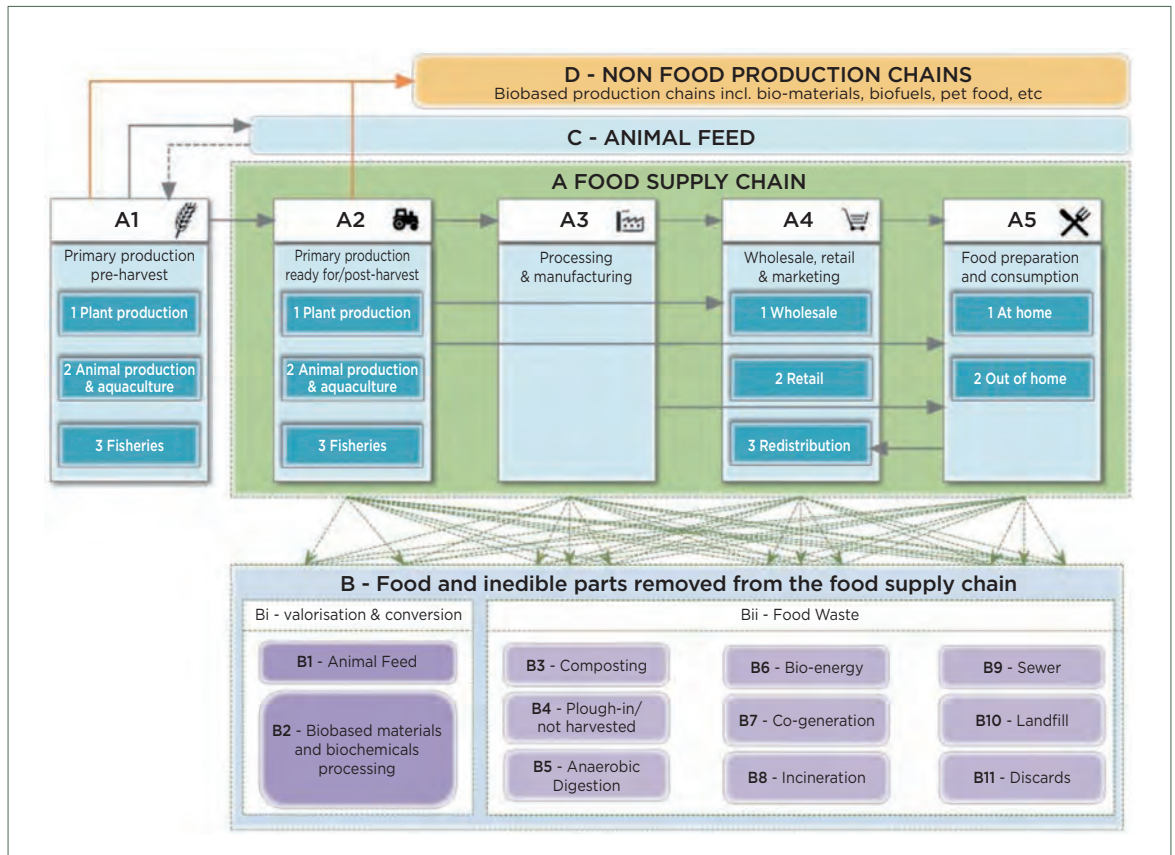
D - NON FOOD PRODUCTION CHAINS
Biobased production chains incl. bio-materials, biofuels, pet food, etc

C - ANIMAL FEED

A FOOD SUPPLY CHAIN

A1
Primary production pre-harvest
1 Plant production
2 Animal production & aquaculture
3 Fisheries

A2
Primary production ready for/post-harvest
1 Plant production
2 Animal production & aquaculture
3 Fisheries

A3
Processing & manufacturing

A4
Wholesale, retail & marketing
1 Wholesale
2 Retail
3 Redistribution

A5
Food preparation and consumption
1 At home
2 Out of home

B - Food and inedible parts removed from the food supply chain

Bi - valorisation & conversion
B1 - Animal Feed
B2 - Biobased materials and biochemicals processing

Bii - Food Waste
B3 - Composting
B4 - Plough-in/ not harvested
B5 - Anaerobic Digestion
B6 - Bio-energy
B7 - Co-generation
B8 - Incineration
B9 - Sewer
B10 - Landfill
B11 - Discards